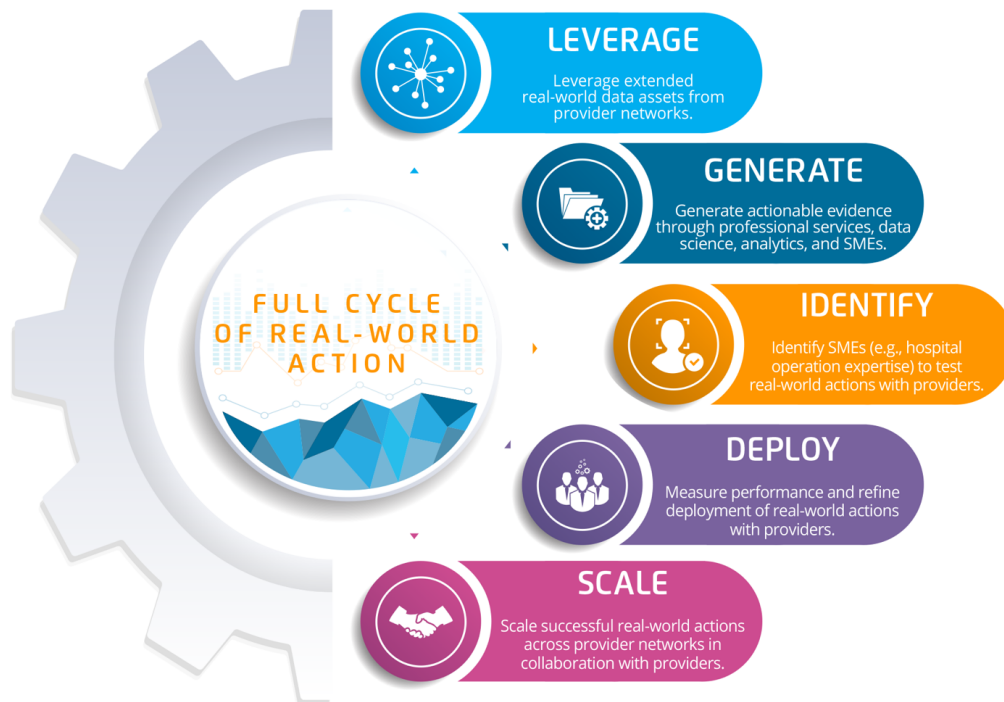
FULL CYCLE OF REAL-WORLD ACTION

LEVERAGE

Leverage extended real-world data assets from provider networks.

GENERATE

Generate actionable evidence through professional services, data science, analytics, and SMEs.

IDENTIFY

Identify SMEs (e.g., hospital operation expertise) to test real-world actions with providers.

DEPLOY

Measure performance and refine deployment of real-world actions with providers.

SCALE

Scale successful real-world actions across provider networks in collaboration with providers.